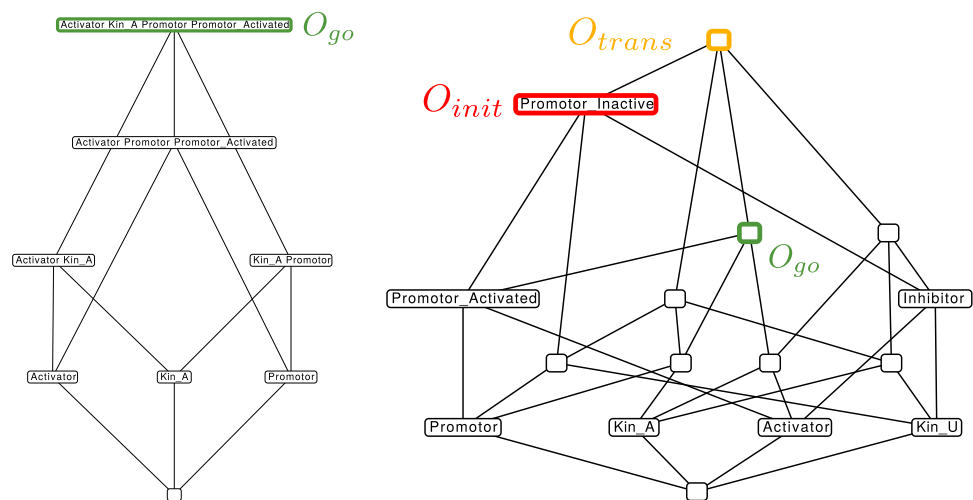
Activator Kin_A Promotor Promotor_Activated $O_{go}$

Activator Promotor Promotor_Activated

Activator Kin_A

Kin_A Promotor

Activator

Kin_A

Promotor

$O_{trans}$

$O_{init}$ Promotor_Inactive

$O_{go}$

Promotor_Activated

Inhibitor

Promotor

Kin_A

Activator

Kin_U